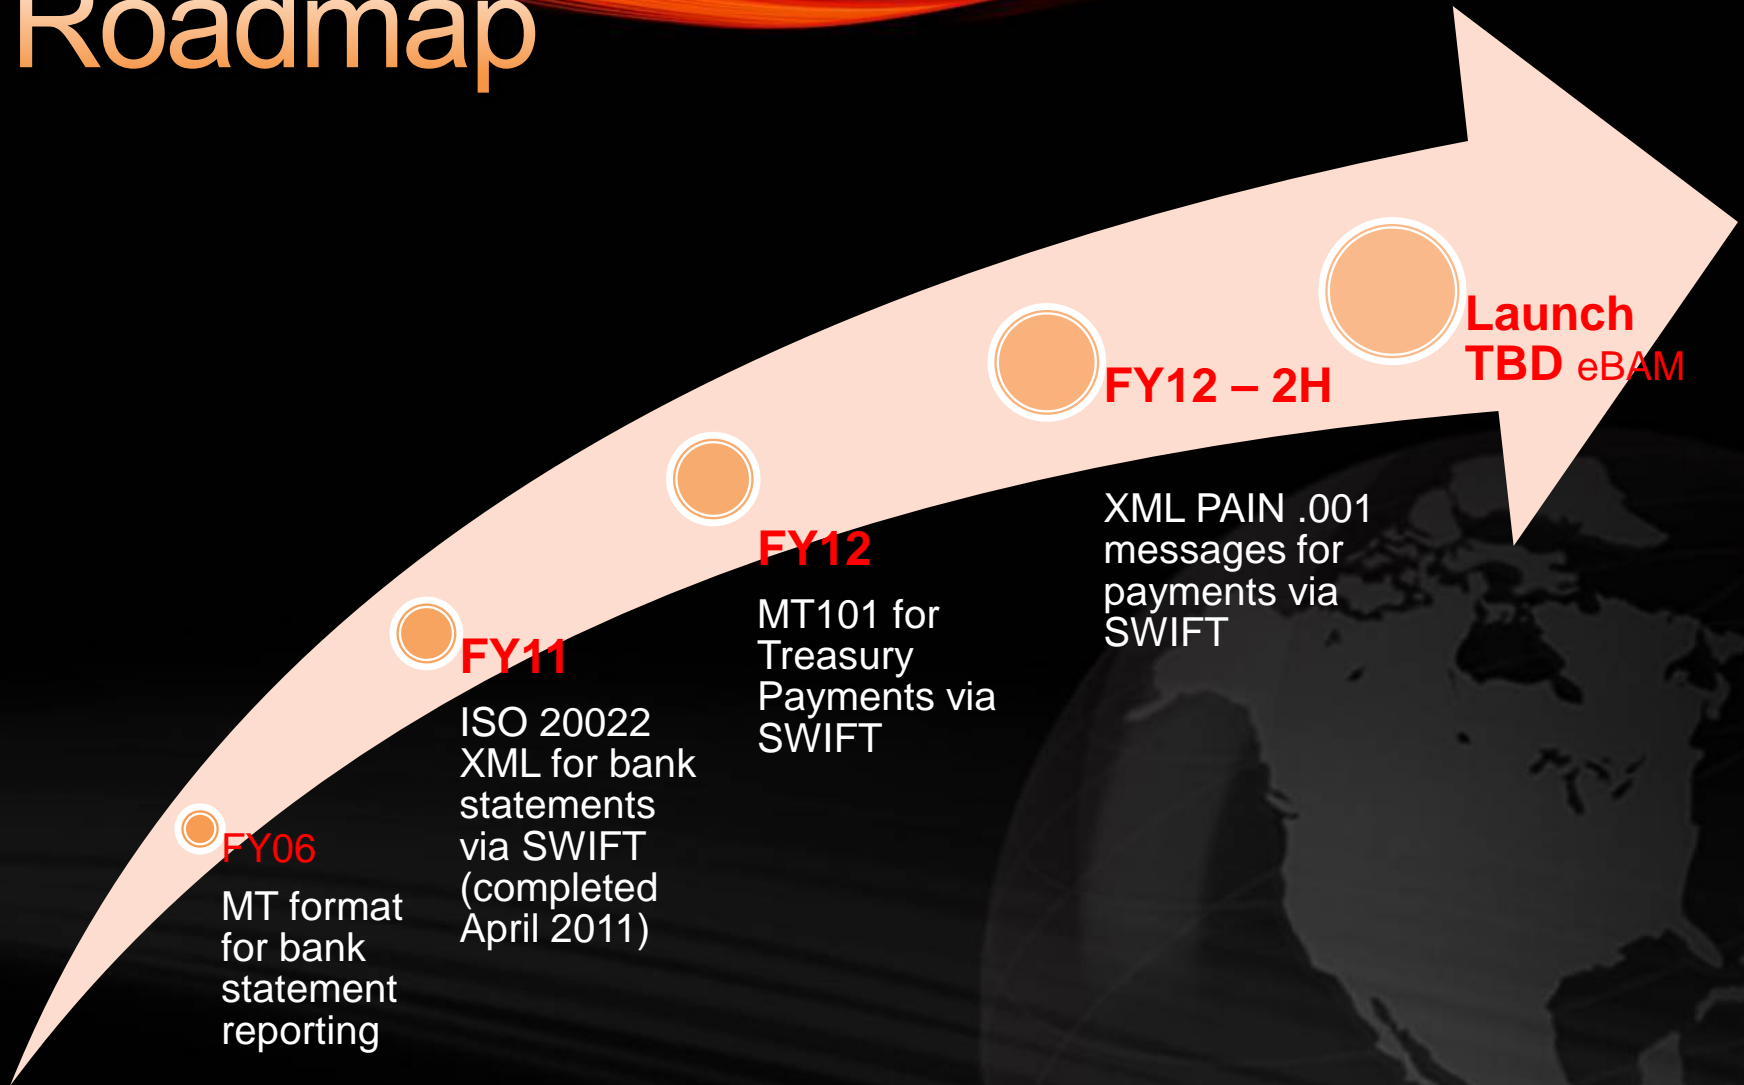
Roadmap

FY06
MT format for bank statement reporting

FY11
ISO 20022 XML for bank statements via SWIFT (completed April 2011)

FY12
MT101 for Treasury Payments via SWIFT

FY12 – 2H
XML PAIN .001 messages for payments via SWIFT

Launch
TBD eBAM